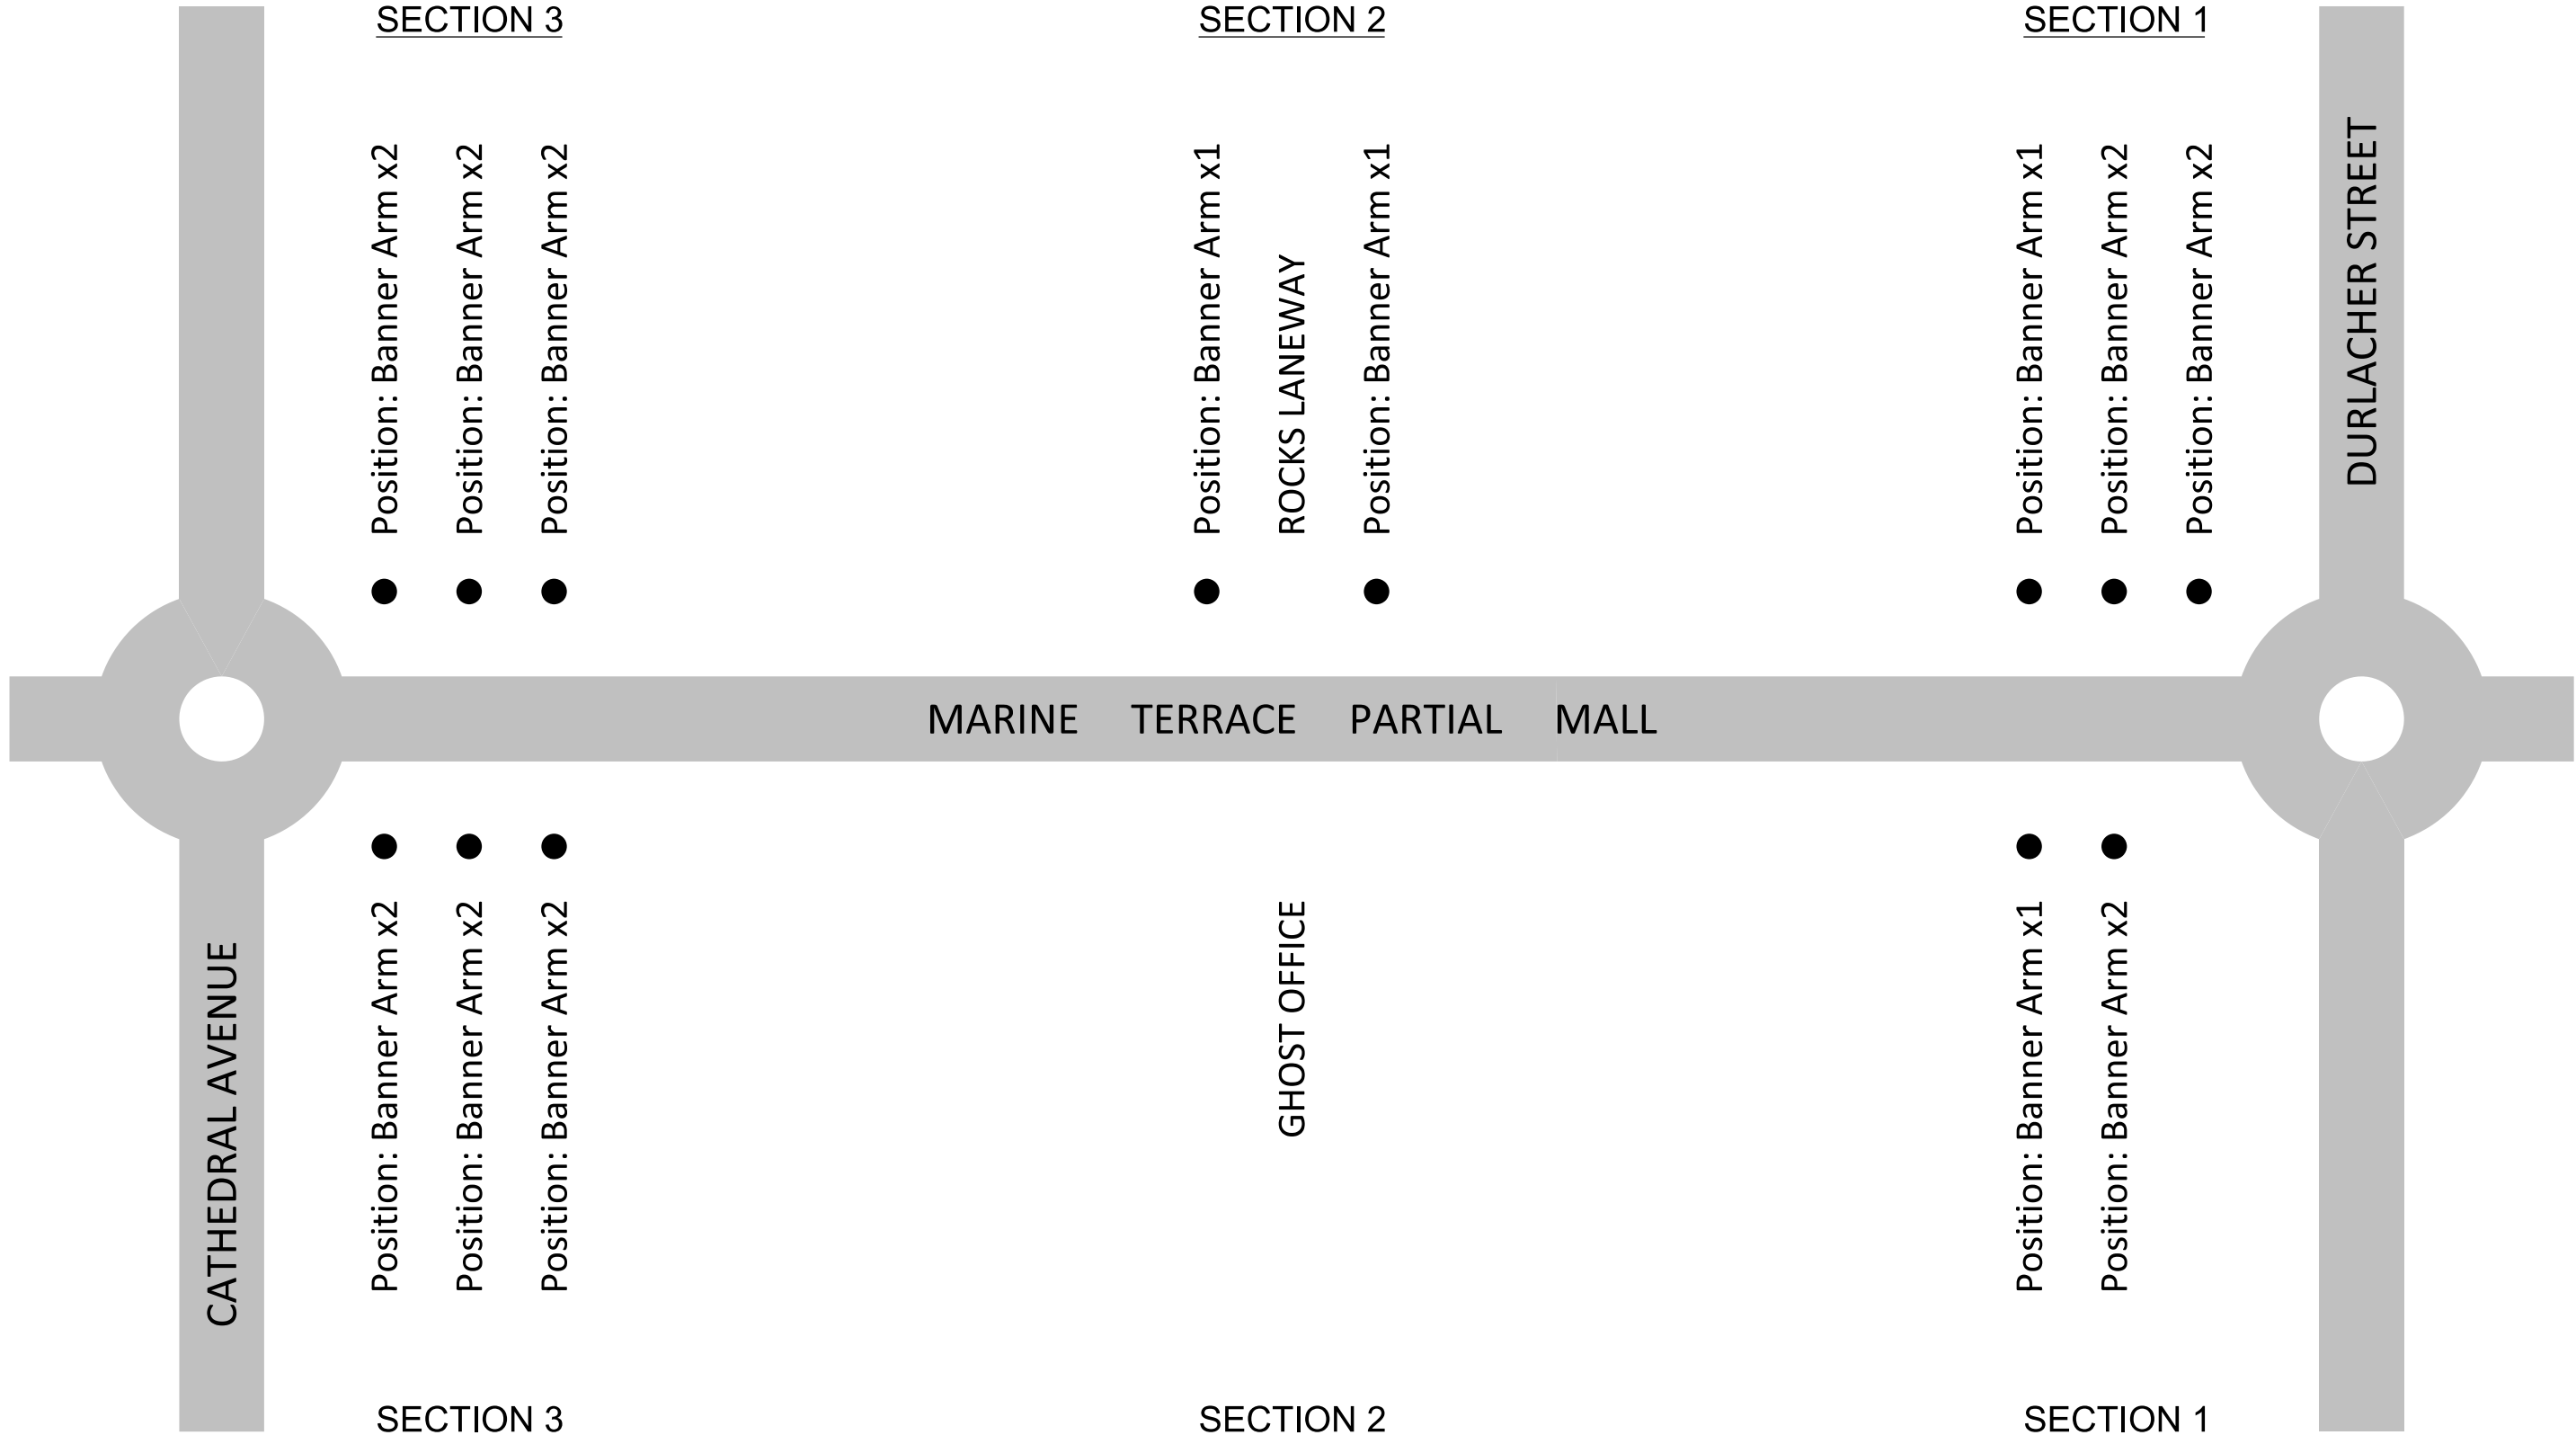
SECTION 3

SECTION 2

SECTION 1

Position: Banner Arm x2

Position: Banner Arm x2

Position: Banner Arm x2

Position: Banner Arm x1

ROCKS LANEWAY

Position: Banner Arm x1

Position: Banner Arm x1

Position: Banner Arm x2

Position: Banner Arm x2

DURLACHER STREET

MARINE TERRACE PARTIAL MALL

CATHEDRAL AVENUE

Position: Banner Arm x2

Position: Banner Arm x2

Position: Banner Arm x2

GHOST OFFICE

Position: Banner Arm x1

Position: Banner Arm x2

SECTION 3

SECTION 2

SECTION 1